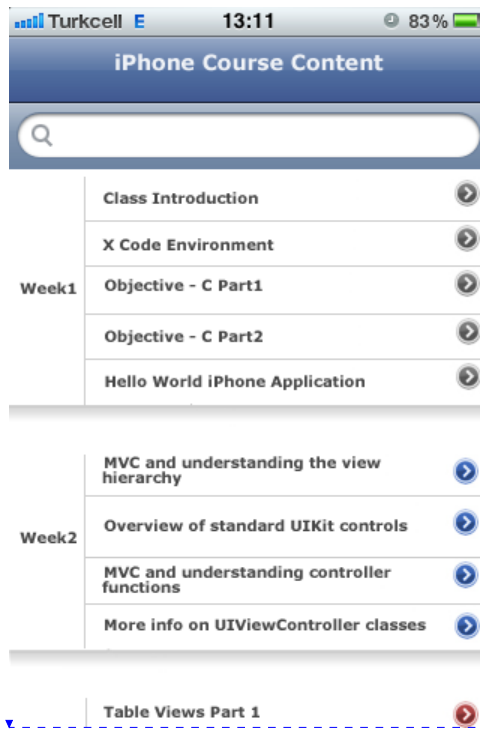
Turkcell E 13:11 83%

iPhone Course Content

Week1
Class Introduction
X Code Environment
Objective - C Part1
Objective - C Part2
Hello World iPhone Application

Week2
MVC and understanding the view hierarchy
Overview of standard UIKit controls
MVC and understanding controller functions
More info on UIViewController classes

Table Views Part 1